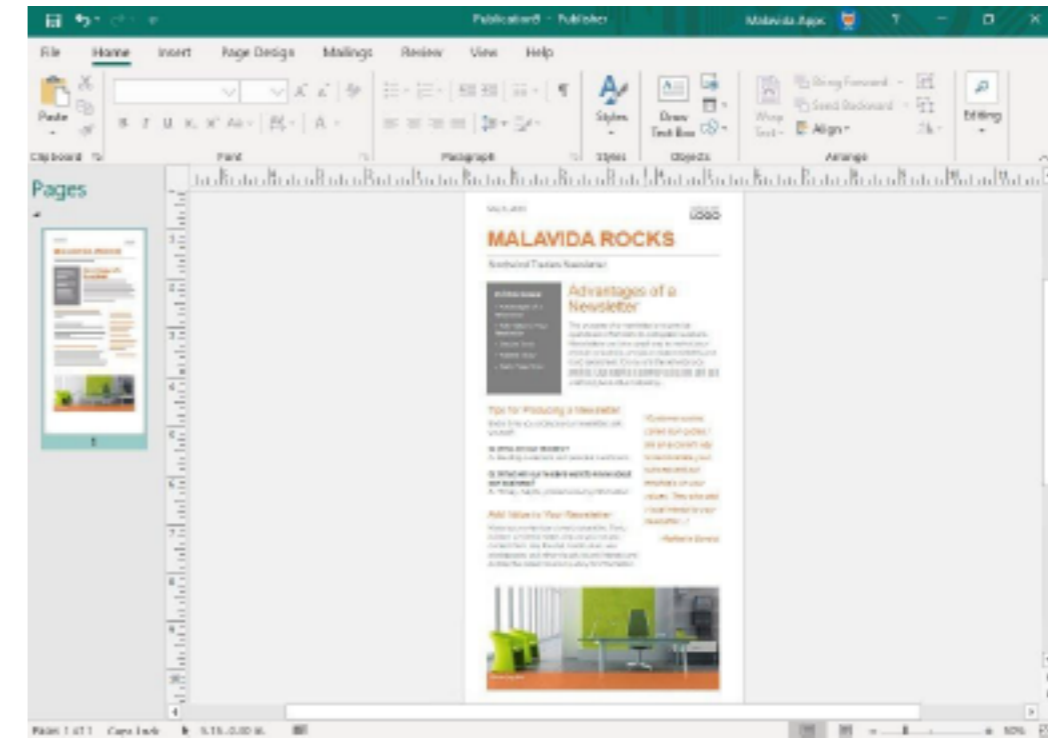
Publication8 - Publisher

Malavida Apps

File Home Insert Page Design Mailings Review View Help

Paste

Clipboard

Font

Paragraph

Styles

Styles

Draw Text Box

Objects

Wrap Text

Bring Forward

Send Backward

Align

Arrange

Editing

Pages

1

LOGO

MALAVIDA ROCKS

Advantages of a Newsletter

Tips for Producing a Newsletter

Add Value to Your Newsletter

Page: 1 of 1 Caps Lock